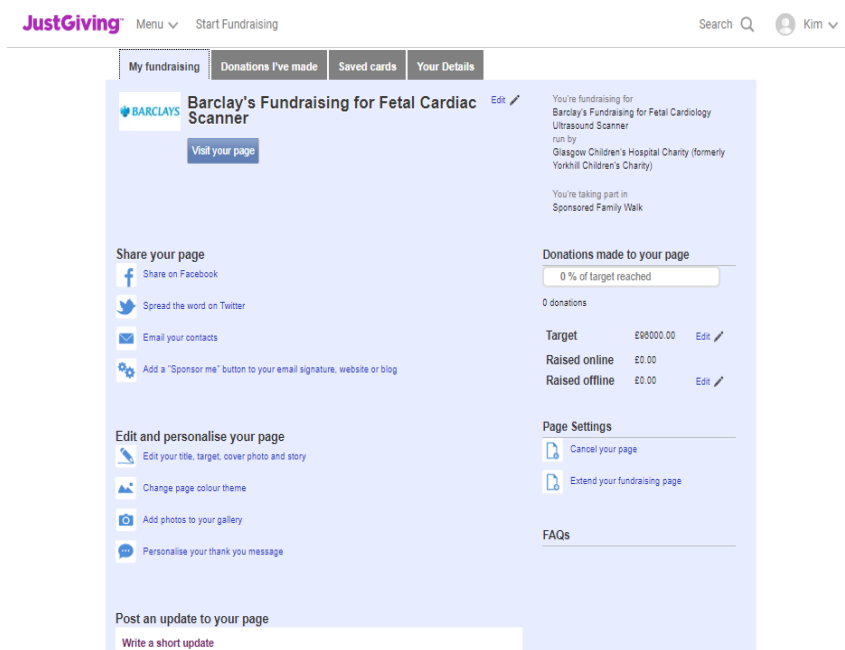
JustGiving™ Menu Start Fundraising Search Kim

My fundraising | Donations I've made | Saved cards | Your Details

BARCLAYS

Barclay's Fundraising for Fetal Cardiac Scanner

Edit

Visit your page

You're fundraising for
Barclay's Fundraising for Fetal Cardiology Ultrasound Scanner
run by
Glasgow Children's Hospital Charity (formerly Yorkhill Children's Charity)

You're taking part in
Sponsored Family Walk

Share your page

Share on Facebook

Spread the word on Twitter

Email your contacts

Add a "Sponsor me" button to your email signature, website or blog

Donations made to your page

0 % of target reached

0 donations

| Target | £96000.00 | Edit |
|---|---|---|
| Raised online | £0.00 | |
| Raised offline | £0.00 | Edit |

Edit and personalise your page

Edit your title, target, cover photo and story

Change page colour theme

Add photos to your gallery

Personalise your thank you message

Page Settings

Cancel your page

Extend your fundraising page

FAQs

Post an update to your page

Write a short update